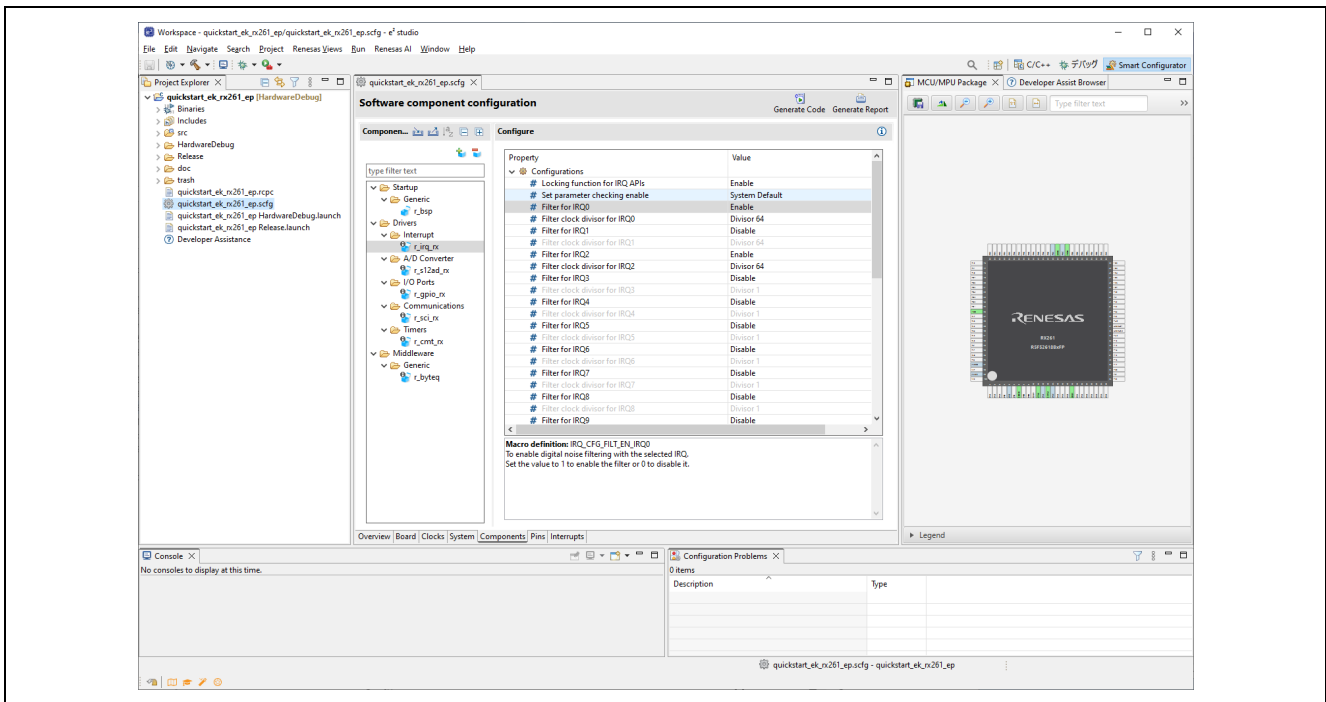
Workspace - quickstart_ek_rx261_ep/quickstart_ek_rx261_ep.scfg - e² studio

File Edit Navigate Search Project Renesas Views Run Renesas AI Window Help

C/C++ デバッグ Smart Configurator

Project Explorer

quickstart_ek_rx261_ep [HardwareDebug]
Binaries
Includes
src
HardwareDebug
Release
doc
trash
quickstart_ek_rx261_ep.rcpc
quickstart_ek_rx261_ep.scfg
quickstart_ek_rx261_ep HardwareDebug.launch
quickstart_ek_rx261_ep Release.launch
Developer Assistance

quickstart_ek_rx261_ep.scfg

Software component configuration

Generate Code Generate Report

Componen...

type filter text

Startup
Generic
r_bsp
Drivers
Interrupt
r_irq_rx
A/D Converter
r_s12ad_rx
I/O Ports
r_gpio_rx
Communications
r_sci_rx
Timers
r_cmt_rx
Middleware
Generic
r_byteq

Configure

| Property | Value |
|---|---|
| Configurations | |
| # Locking function for IRQ APIs | Enable |
| # Set parameter checking enable | System Default |
| # Filter for IRQ0 | Enable |
| # Filter clock divisor for IRQ0 | Divisor 64 |
| # Filter for IRQ1 | Disable |
| # Filter clock divisor for IRQ1 | Divisor 64 |
| # Filter for IRQ2 | Enable |
| # Filter clock divisor for IRQ2 | Divisor 64 |
| # Filter for IRQ3 | Disable |
| # Filter clock divisor for IRQ3 | Divisor 1 |
| # Filter for IRQ4 | Disable |
| # Filter clock divisor for IRQ4 | Divisor 1 |
| # Filter for IRQ5 | Disable |
| # Filter clock divisor for IRQ5 | Divisor 1 |
| # Filter for IRQ6 | Disable |
| # Filter clock divisor for IRQ6 | Divisor 1 |
| # Filter for IRQ7 | Disable |
| # Filter clock divisor for IRQ7 | Divisor 1 |
| # Filter for IRQ8 | Disable |
| # Filter clock divisor for IRQ8 | Divisor 1 |
| # Filter for IRQ9 | Disable |

Macro definition: IRQ_CFG_FILT_EN_IRQ0
To enable digital noise filtering with the selected IRQ.
Set the value to 1 to enable the filter or 0 to disable it.

Overview Board Clocks System Components Pins Interrupts

MCU/MPU Package Developer Assist Browser

Type filter text

RENESAS
RX261
R5F52618BxFP

Legend

Console
No consoles to display at this time.

Configuration Problems
0 items
| Description | Type |
|---|---|

quickstart_ek_rx261_ep.scfg - quickstart_ek_rx261_ep